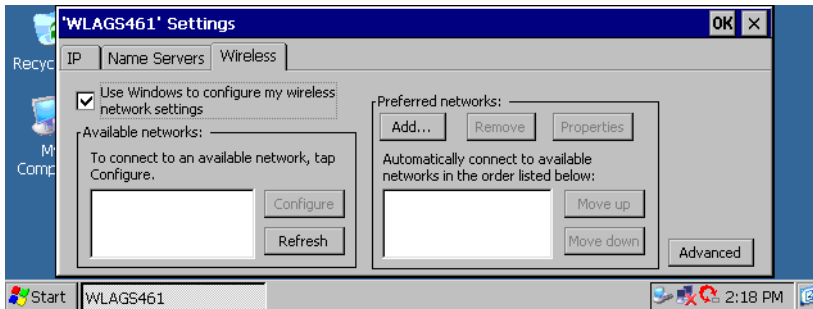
Recyc

My Comp

'WLAGS461' Settings

OK ×

IP | Name Servers | Wireless

☑ Use Windows to configure my wireless network settings

Available networks:

To connect to an available network, tap Configure.

Configure

Refresh

Preferred networks:

Add...

Remove

Properties

Automatically connect to available networks in the order listed below:

Move up

Move down

Advanced

Start

WLAGS461

2:18 PM